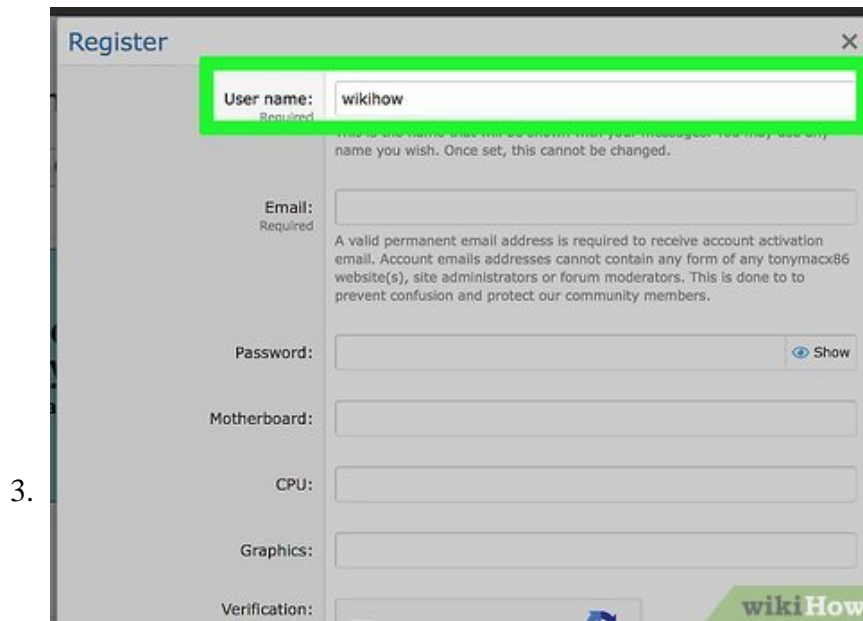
Register

×

User name: wikihow

Required

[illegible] name you wish. Once set, this cannot be changed.

Email:

Required

A valid permanent email address is required to receive account activation email. Account emails addresses cannot contain any form of any tonymacx86 website(s), site administrators or forum moderators. This is done to to prevent confusion and protect our community members.

Password:

Show

Motherboard:

CPU:

Graphics:

Verification:

3.

wikiHow